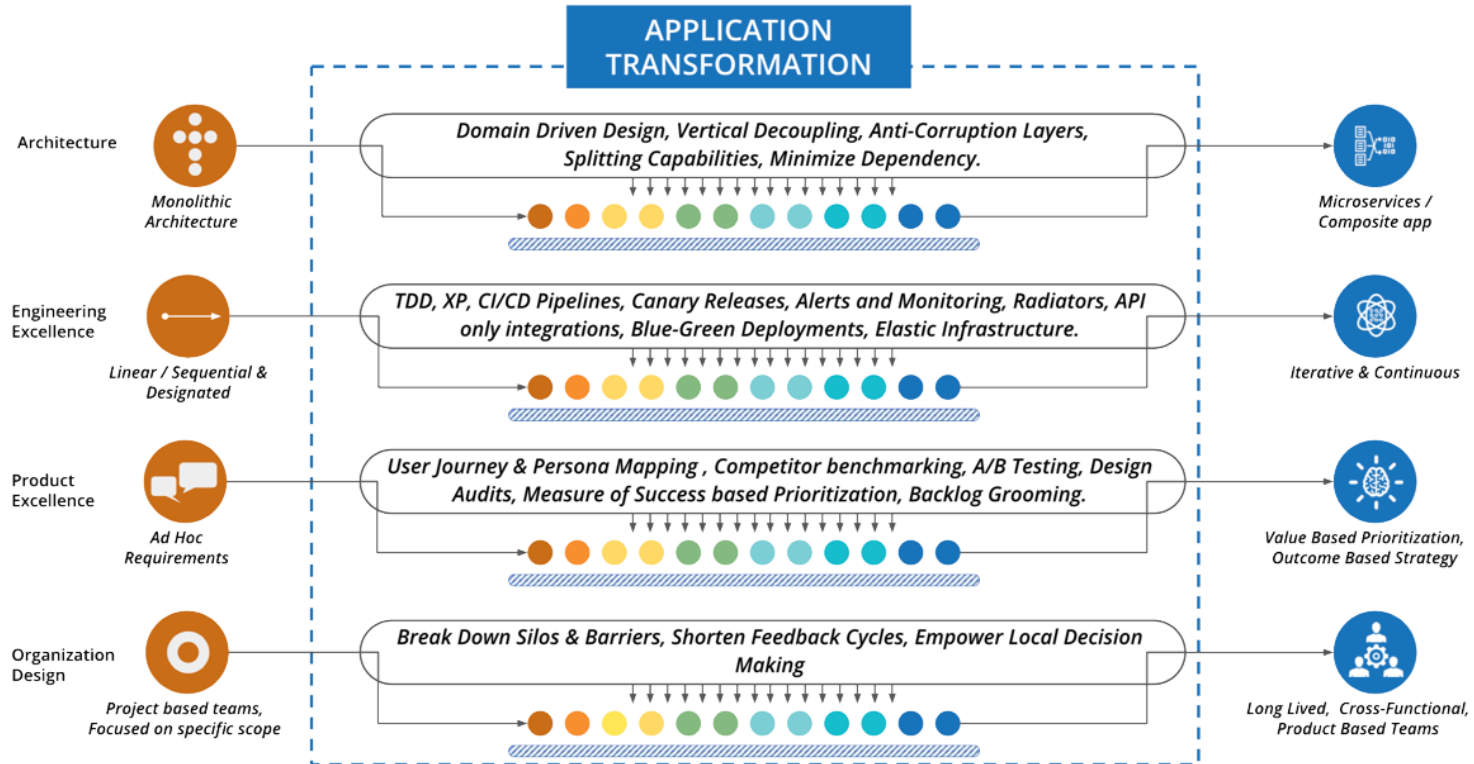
APPLICATION TRANSFORMATION

Architecture

Monolithic Architecture

Domain Driven Design, Vertical Decoupling, Anti-Corruption Layers, Splitting Capabilities, Minimize Dependency.

Microservices / Composite app

Engineering Excellence

Linear / Sequential & Designated

TDD, XP, CI/CD Pipelines, Canary Releases, Alerts and Monitoring, Radiators, API only integrations, Blue-Green Deployments, Elastic Infrastructure.

Iterative & Continuous

Product Excellence

Ad Hoc Requirements

User Journey & Persona Mapping , Competitor benchmarking, A/B Testing, Design Audits, Measure of Success based Prioritization, Backlog Grooming.

Value Based Prioritization, Outcome Based Strategy

Organization Design

Project based teams, Focused on specific scope

Break Down Silos & Barriers, Shorten Feedback Cycles, Empower Local Decision Making

Long Lived, Cross-Functional, Product Based Teams